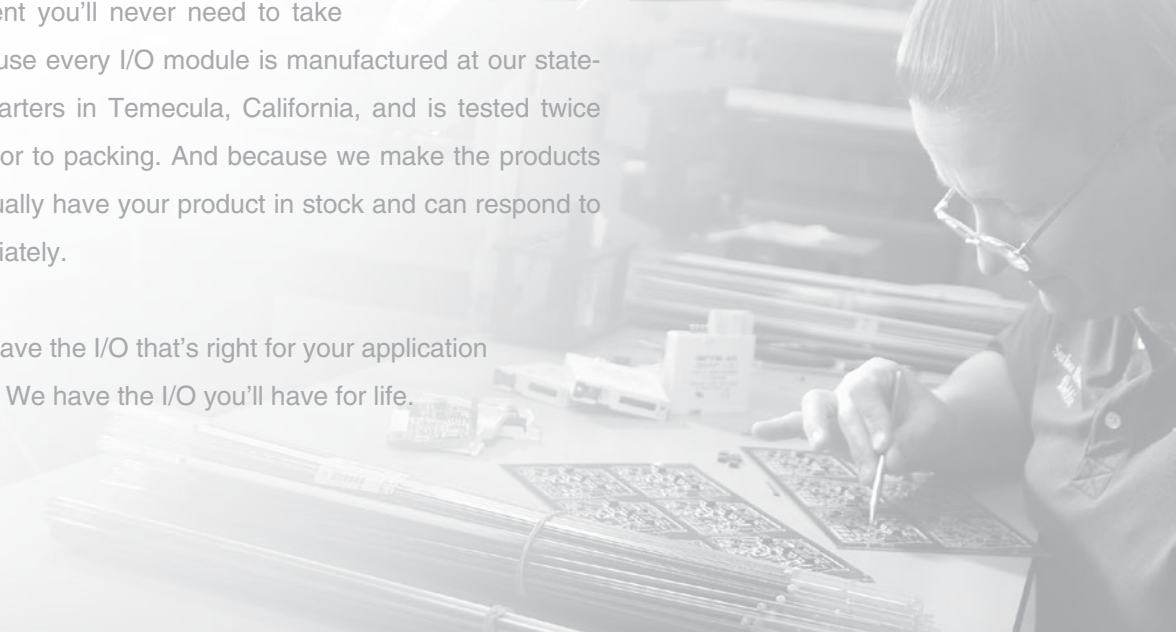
ent you'll never need to take

use every I/O module is manufactured at our state-arters in Temecula, California, and is tested twice or to packing. And because we make the products ually have your product in stock and can respond to iately.

ave the I/O that's right for your application

We have the I/O you'll have for life.